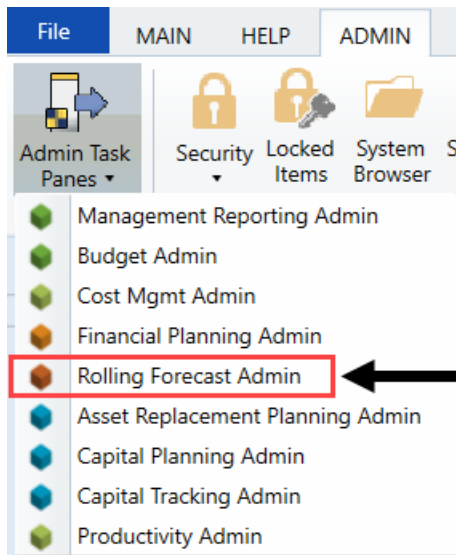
File MAIN HELP ADMIN

Admin Task Panes ▾
Security ▾
Locked Items
System Browser
S

Management Reporting Admin
Budget Admin
Cost Mgmt Admin
Financial Planning Admin
Rolling Forecast Admin
Asset Replacement Planning Admin
Capital Planning Admin
Capital Tracking Admin
Productivity Admin